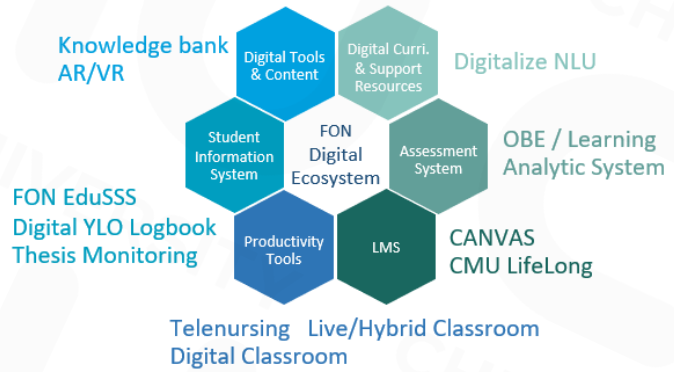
Knowledge bank
AR/VR

Digital Tools & Content

Digital Curri. & Support Resources

Digitalize NLU

Student Information System

FON Digital Ecosystem

Assessment System

OBE / Learning Analytic System

FON EduSSS
Digital YLO Logbook
Thesis Monitoring

Productivity Tools

LMS

CANVAS
CMU LifeLong

Telenursing Live/Hybrid Classroom
Digital Classroom